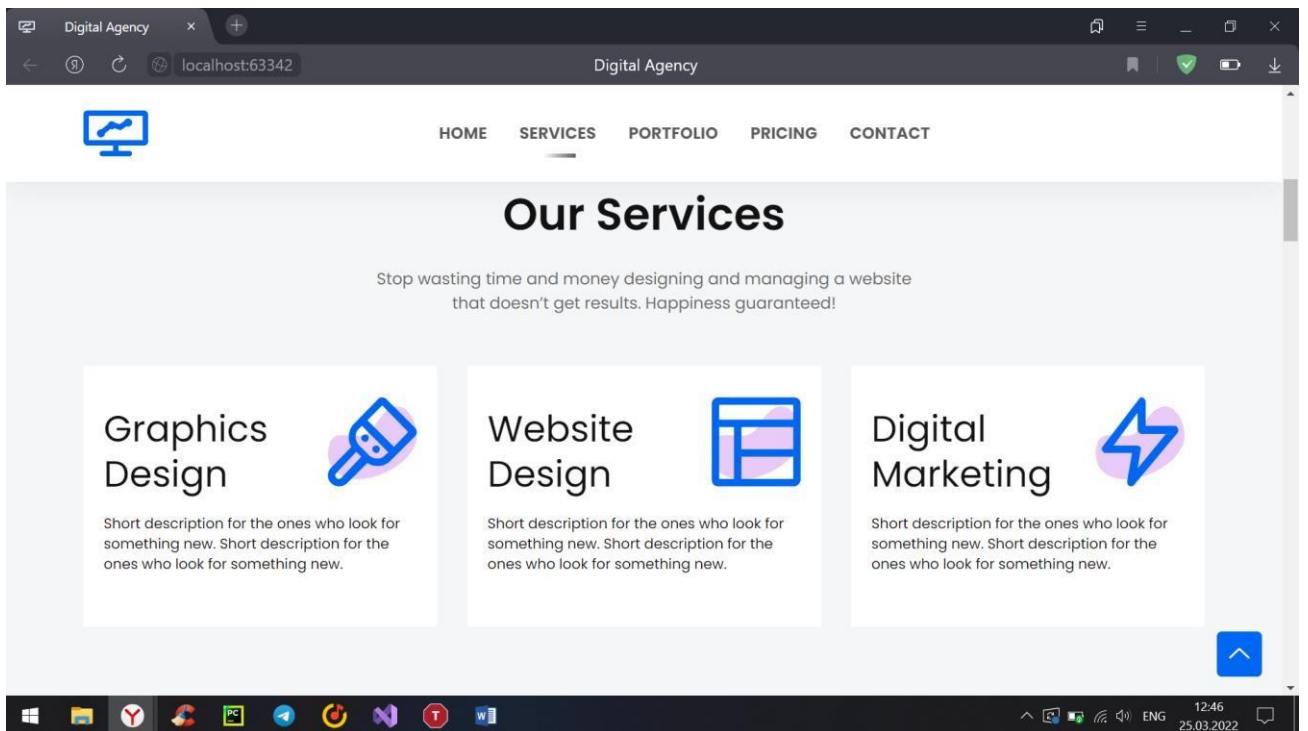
Digital Agency ×

localhost:63342

Digital Agency

HOME SERVICES PORTFOLIO PRICING CONTACT

Our Services

Stop wasting time and money designing and managing a website that doesn't get results. Happiness guaranteed!

Graphics Design

Short description for the ones who look for something new. Short description for the ones who look for something new.

Website Design

Short description for the ones who look for something new. Short description for the ones who look for something new.

Digital Marketing

Short description for the ones who look for something new. Short description for the ones who look for something new.

ENG 12:46 25.03.2022